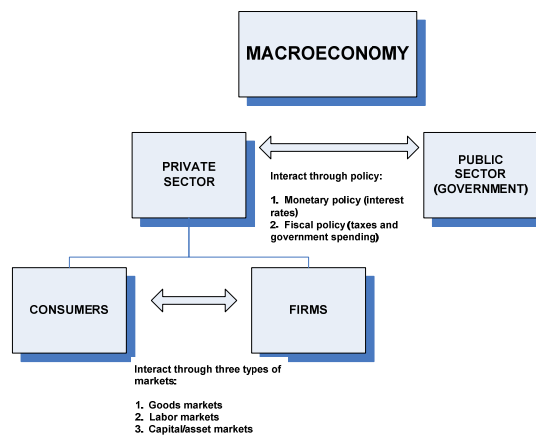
MACROECONOMY

PRIVATE SECTOR

PUBLIC SECTOR (GOVERNMENT)

Interact through policy:

1. Monetary policy (interest rates)
2. Fiscal policy (taxes and government spending)

CONSUMERS

FIRMS

Interact through three types of markets:

1. Goods markets
2. Labor markets
3. Capital/asset markets